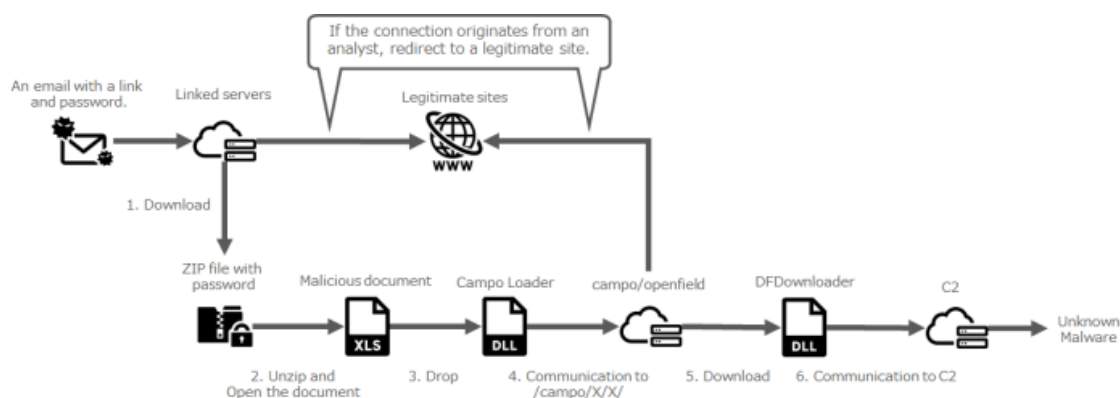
If the connection originates from an analyst, redirect to a legitimate site.

An email with a link and password.

Linked servers

Legitimate sites

WWW

1. Download

ZIP file with password

Malicious document

XLS

Campo Loader

DLL

campo/openfield

DFDownloader

DLL

C2

Unknown Malware

2. Unzip and Open the document

3. Drop

4. Communication to /campo/X/X/

5. Download

6. Communication to C2